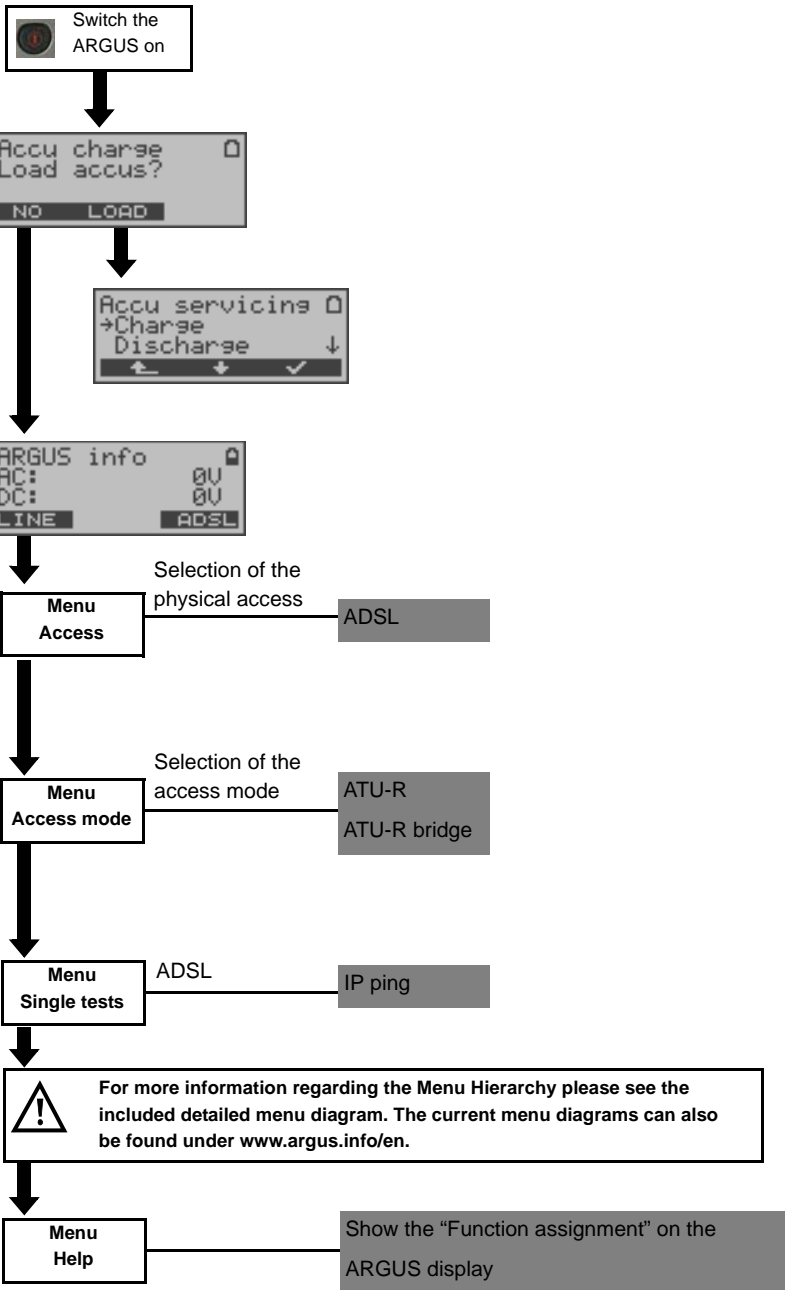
Switch the ARGUS on

Accu charge
Load accus?
NO LOAD

Accu servicing
→Charge
Discharge ↓

ARGUS info
AC: 0V
DC: 0V
LINE ADSL

Selection of the physical access

Menu
Access

ADSL

Selection of the access mode

Menu
Access mode

ATU-R
ATU-R bridge

Menu
Single tests

ADSL

IP ping

For more information regarding the Menu Hierarchy please see the included detailed menu diagram. The current menu diagrams can also be found under www.argus.info/en.

Menu
Help

Show the “Function assignment” on the ARGUS display